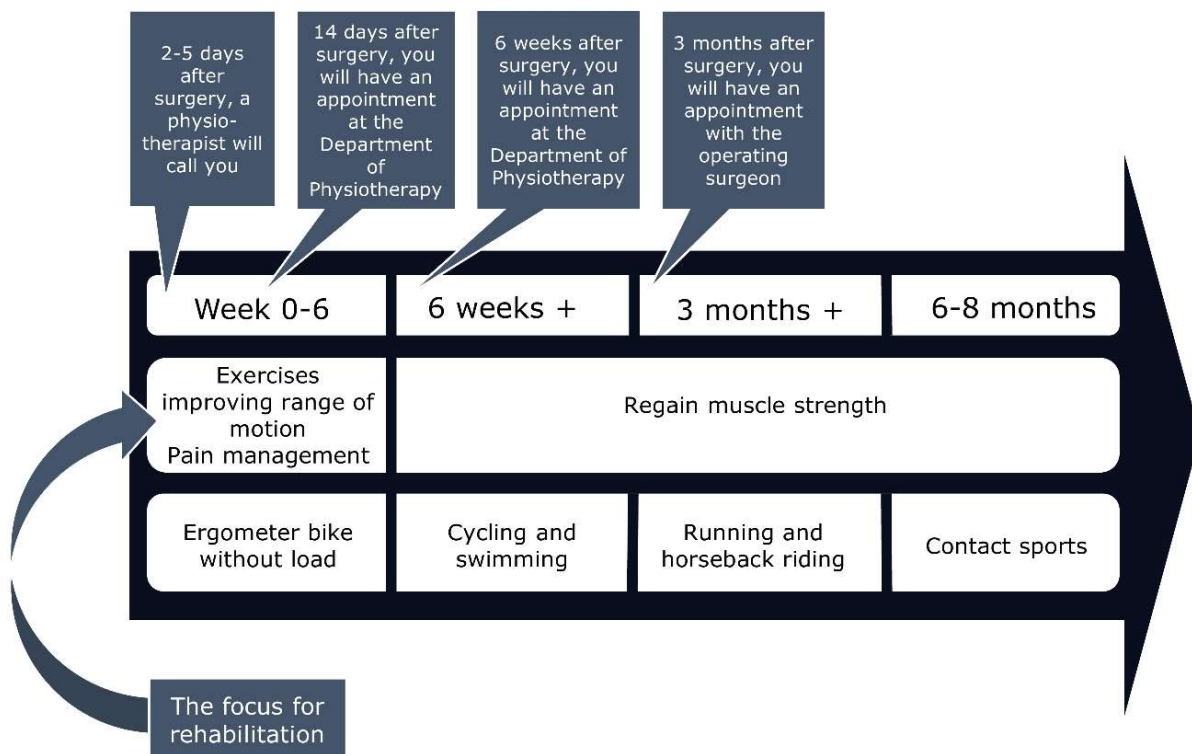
2-5 days after surgery, a physiotherapist will call you

14 days after surgery, you will have an appointment at the Department of Physiotherapy

6 weeks after surgery, you will have an appointment at the Department of Physiotherapy

3 months after surgery, you will have an appointment with the operating surgeon

| Week 0-6 | 6 weeks + | 3 months + | 6-8 months |
|---|---|---|---|
| Exercises improving range of motion Pain management | Regain muscle strength | | |
| Ergometer bike without load | Cycling and swimming | Running and horseback riding | Contact sports |

The focus for rehabilitation